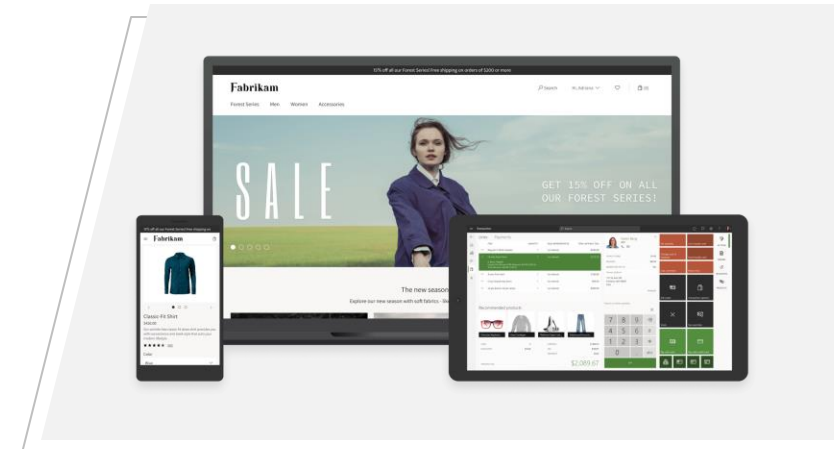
15% off all our Forest Series! Free shipping on orders of $200 or more

Fabrikam

Forest Series Men Women Accessories

Search

SALE

GET 15% OFF ON ALL OUR FOREST SERIES!

The new season

Explore our new season with soft fabrics

Fabrikam

Classic Fit Shirt

Recommended products

7 8 9
4 5 6
1 2 3
0

$2,089.67